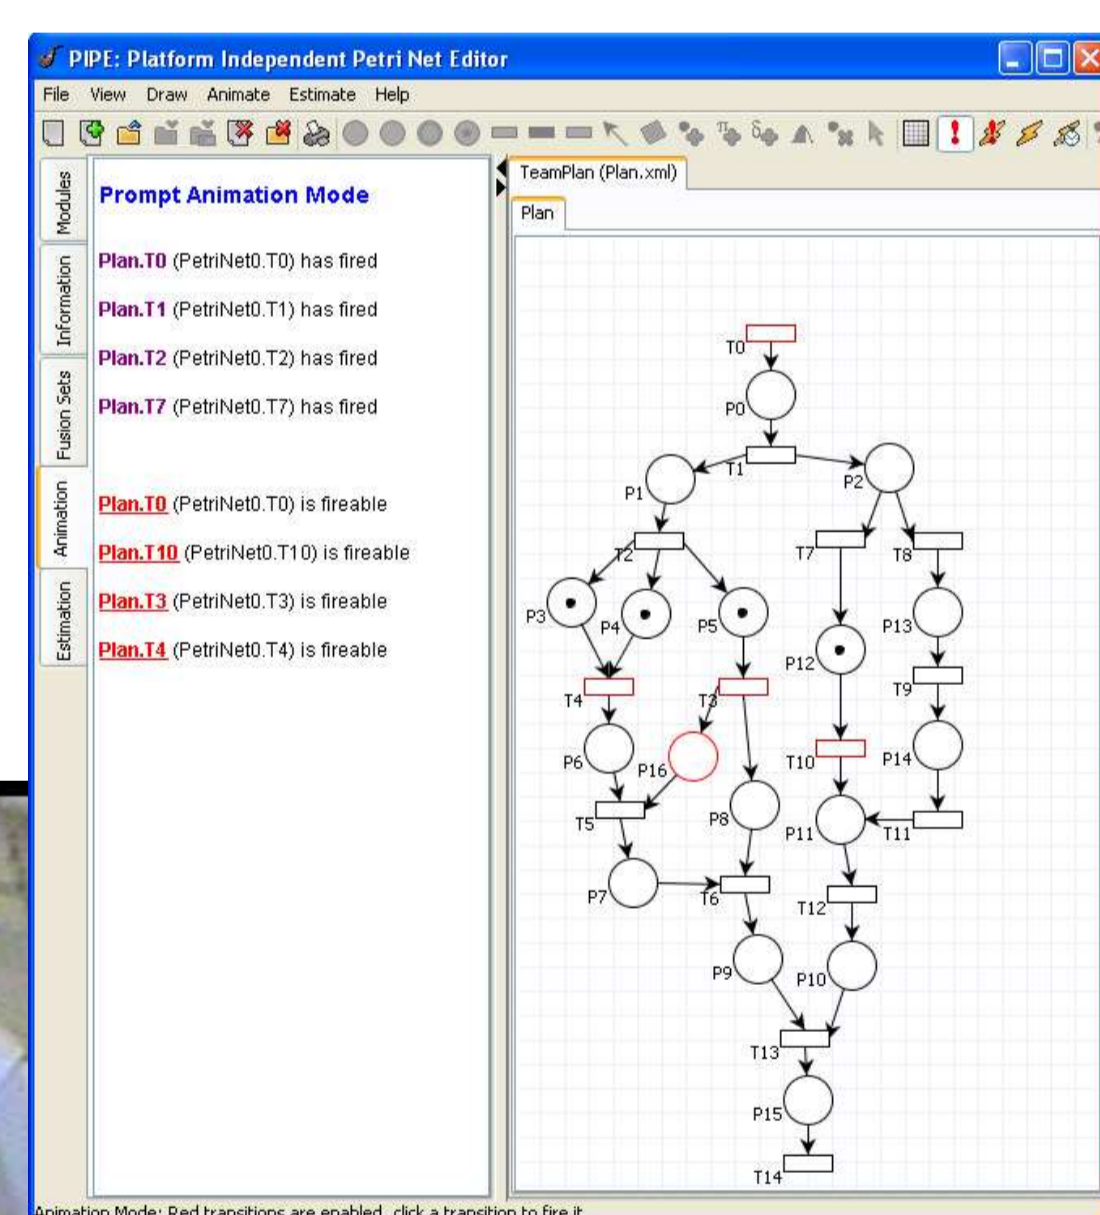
PIPE: Platform Independent Petri Net Editor

File View Draw Animate Estimate Help

Modules
Information
Fusion Sets
Animation
Estimation

Prompt Animation Mode

Plan.T0 (PetriNet0.T0) has fired

Plan.T1 (PetriNet0.T1) has fired

Plan.T2 (PetriNet0.T2) has fired

Plan.T7 (PetriNet0.T7) has fired

Plan.T0 (PetriNet0.T0) is fireable

Plan.T10 (PetriNet0.T10) is fireable

Plan.T3 (PetriNet0.T3) is fireable

Plan.T4 (PetriNet0.T4) is fireable

TeamPlan (Plan.xml)

Plan

T0
P0
T1
P1
P2
T2
T7
T8
P3
P4
P5
P13
P12
T9
T4
T3
P6
P16
T10
P14
T5
P8
P11
T11
P7
T6
T12
P9
P10
T13
P15
T14

Animation Mode: Red transitions are enabled, click a transition to fire it